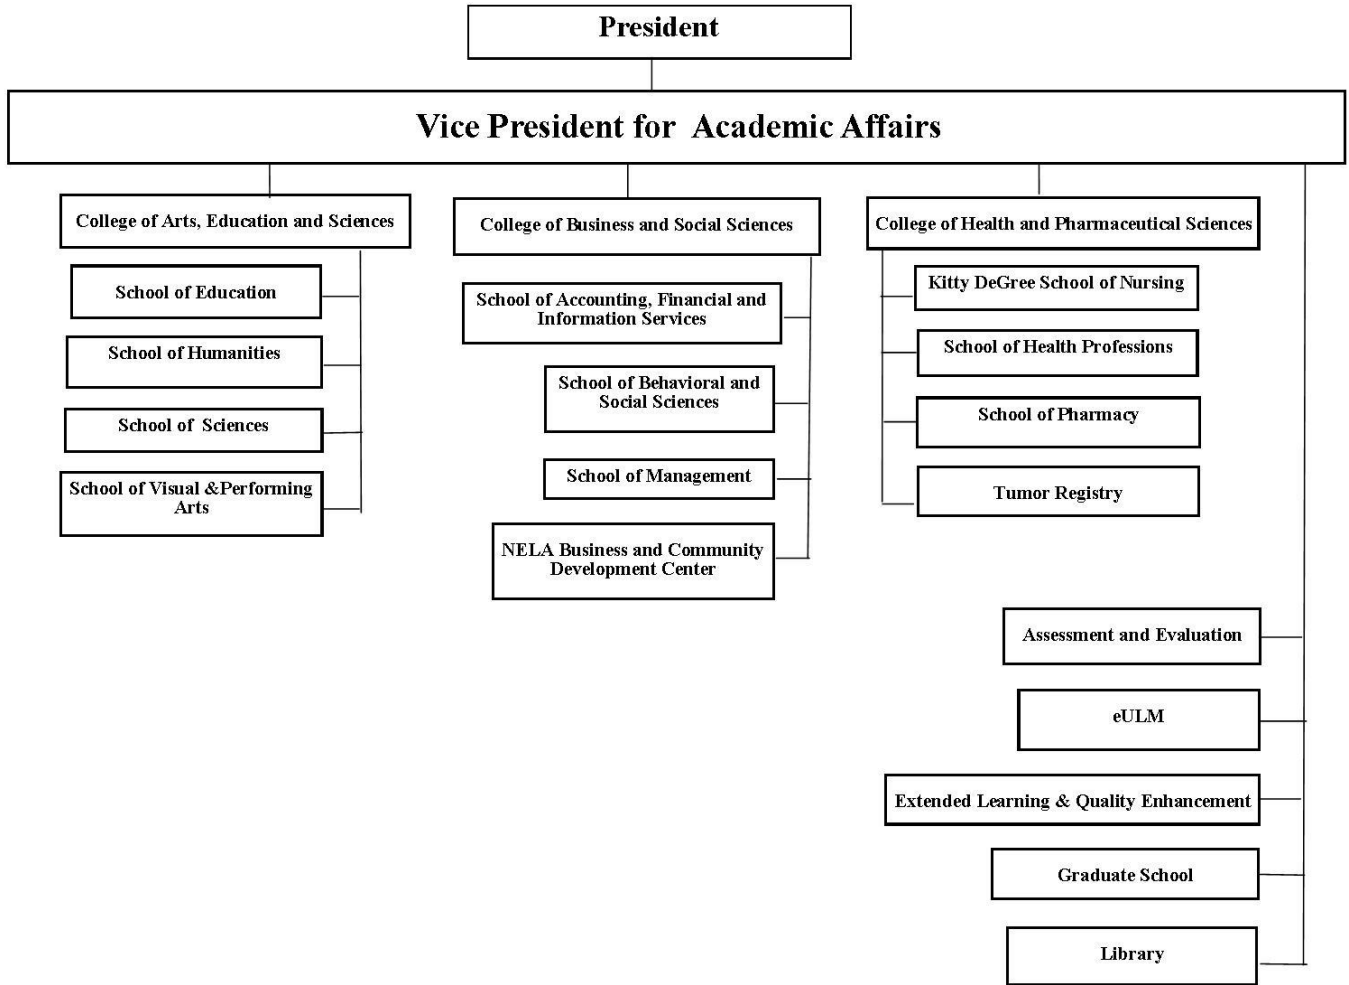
President

Vice President for Academic Affairs

College of Arts, Education and Sciences

School of Education

School of Humanities

School of Sciences

School of Visual &Performing Arts

College of Business and Social Sciences

School of Accounting, Financial and Information Services

School of Behavioral and Social Sciences

School of Management

NELA Business and Community Development Center

College of Health and Pharmaceutical Sciences

Kitty DeGree School of Nursing

School of Health Professions

School of Pharmacy

Tumor Registry

Assessment and Evaluation

eULM

Extended Learning & Quality Enhancement

Graduate School

Library